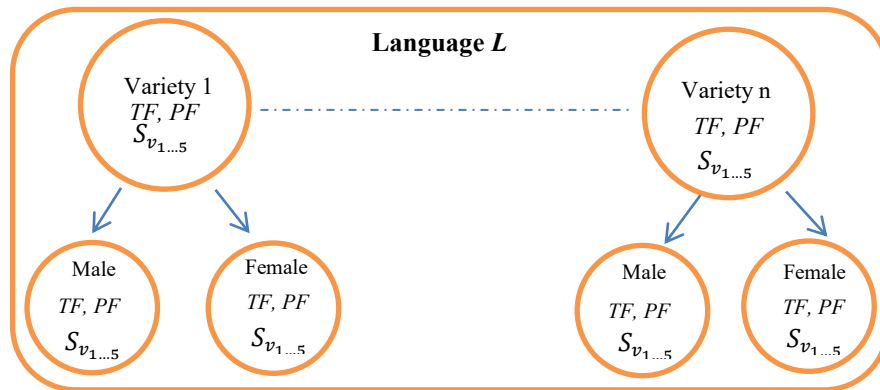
Language $L$

Variety 1
$TF$, $PF$
$S_{v_{1\ldots5}}$

Variety n
$TF$, $PF$
$S_{v_{1\ldots5}}$

Male
$TF$, $PF$
$S_{v_{1\ldots5}}$

Female
$TF$, $PF$
$S_{v_{1\ldots5}}$

Male
$TF$, $PF$
$S_{v_{1\ldots5}}$

Female
$TF$, $PF$
$S_{v_{1\ldots5}}$